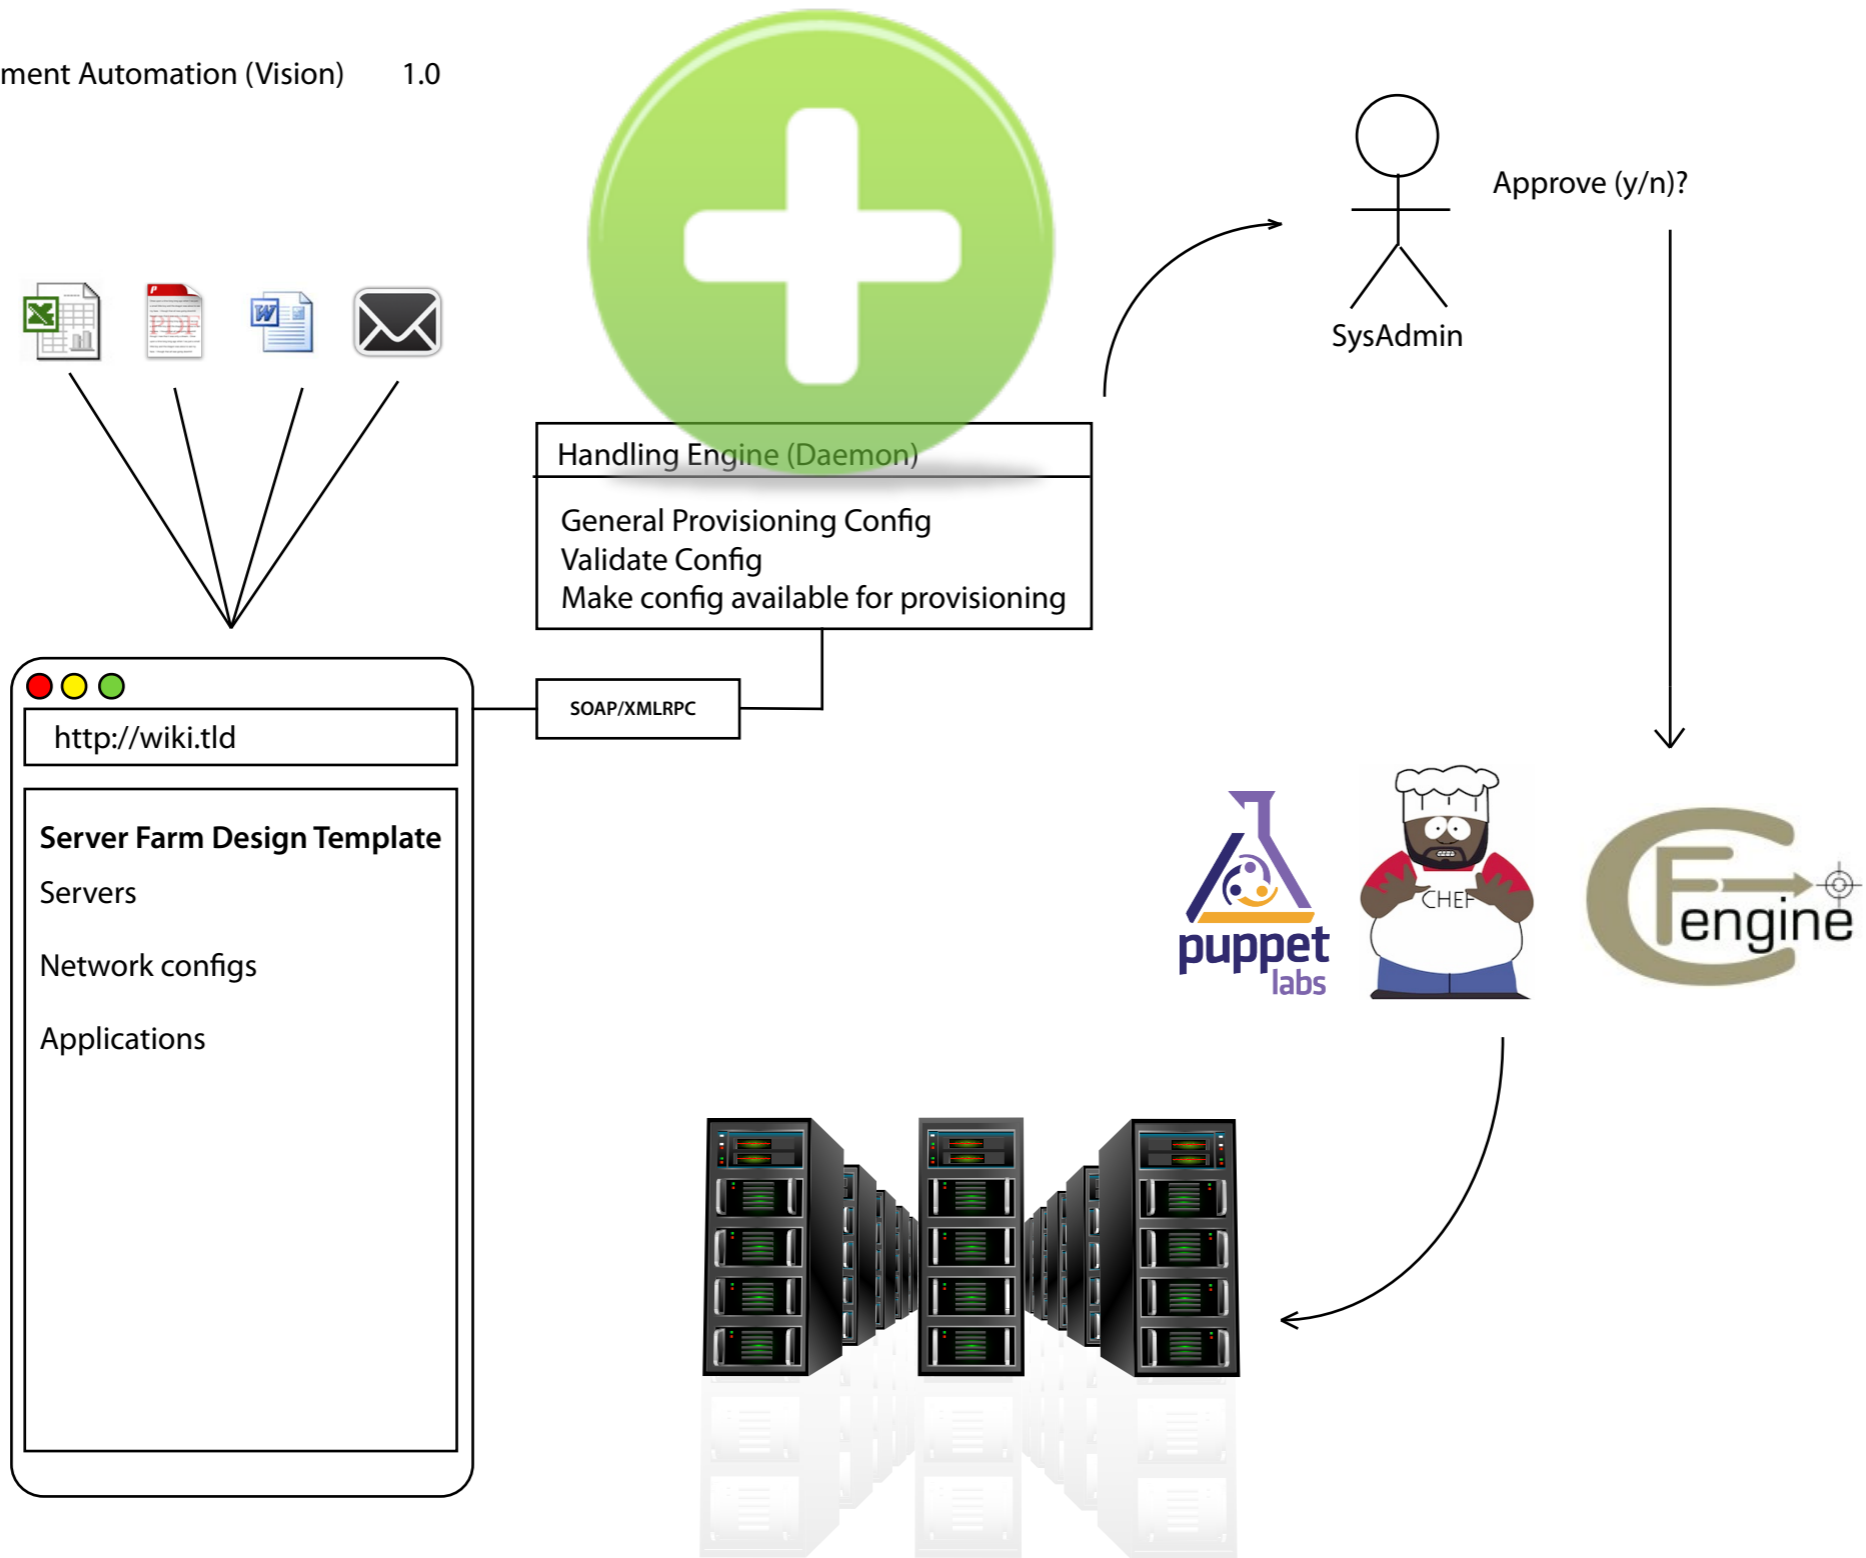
ment Automation (Vision) 1.0

Approve (y/n)?

SysAdmin

Handling Engine (Daemon)

General Provisioning Config
Validate Config
Make config available for provisioning

SOAP/XMLRPC

http://wiki.tld

**Server Farm Design Template**

Servers

Network configs

Applications

puppet labs

CHEF

Cfengine